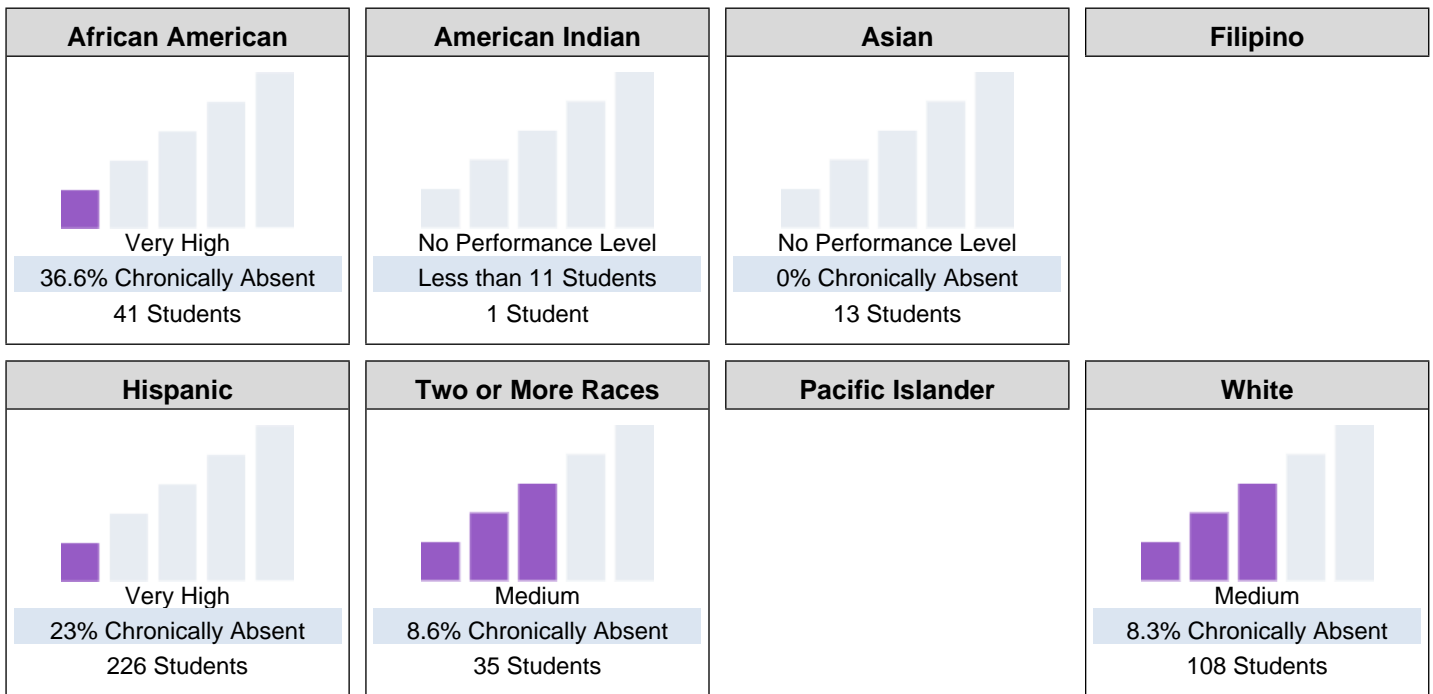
| African American | American Indian | Asian | Filipino |
|---|---|---|---|
| Very High | No Performance Level | No Performance Level | |
| 36.6% Chronically Absent | Less than 11 Students | 0% Chronically Absent | |
| 41 Students | 1 Student | 13 Students | |

| Hispanic | Two or More Races | Pacific Islander | White |
|---|---|---|---|
| Very High | Medium | | Medium |
| 23% Chronically Absent | 8.6% Chronically Absent | | 8.3% Chronically Absent |
| 226 Students | 35 Students | | 108 Students |